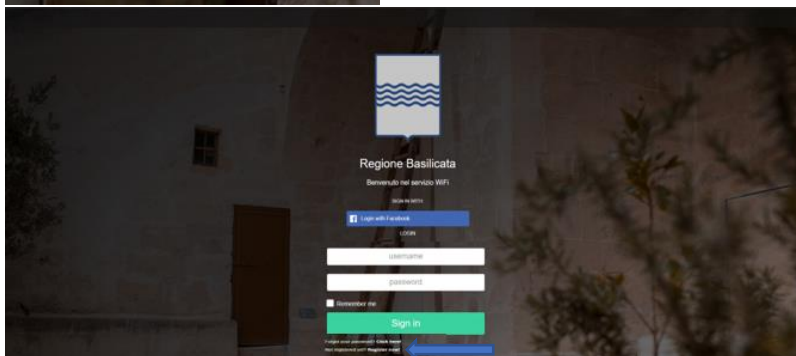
Regione Basilicata

Benvenuto nel servizio WiFi

SIGN IN WITH

Login with Facebook

LOGIN

username

password

Remember me

Sign in

Forgot your password? Click here

Not registered yet? Register now!